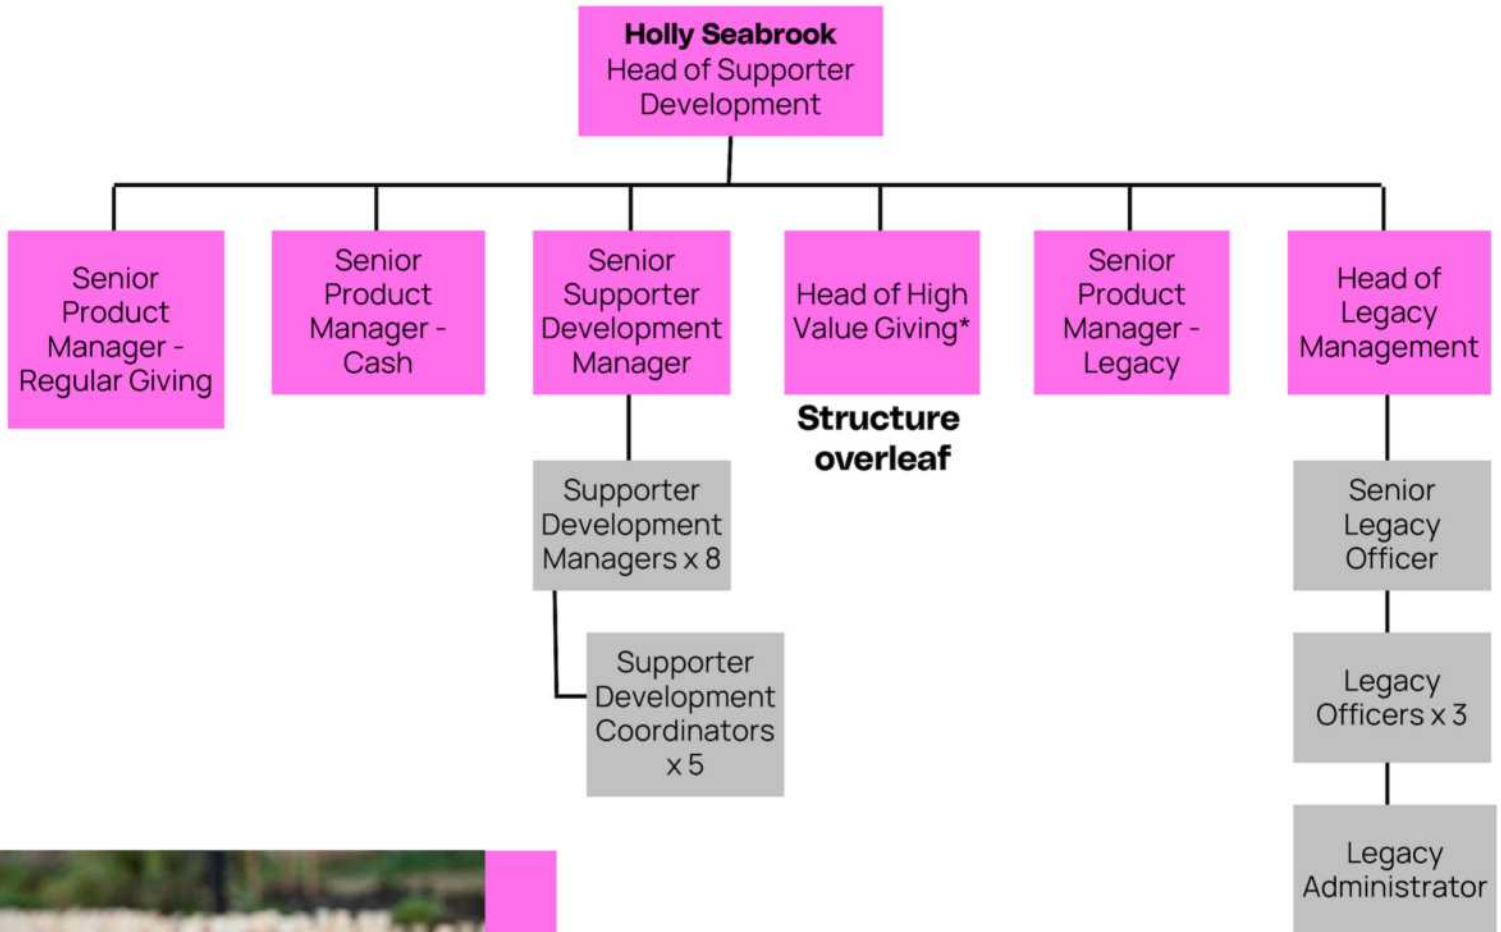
**Holly Seabrook**
Head of Supporter Development

Senior Product Manager - Regular Giving

Senior Product Manager - Cash

Senior Supporter Development Manager

Supporter Development Managers x 8

Supporter Development Coordinators x 5

Head of High Value Giving*

**Structure overleaf**

Senior Product Manager - Legacy

Head of Legacy Management

Senior Legacy Officer

Legacy Officers x 3

Legacy Administrator